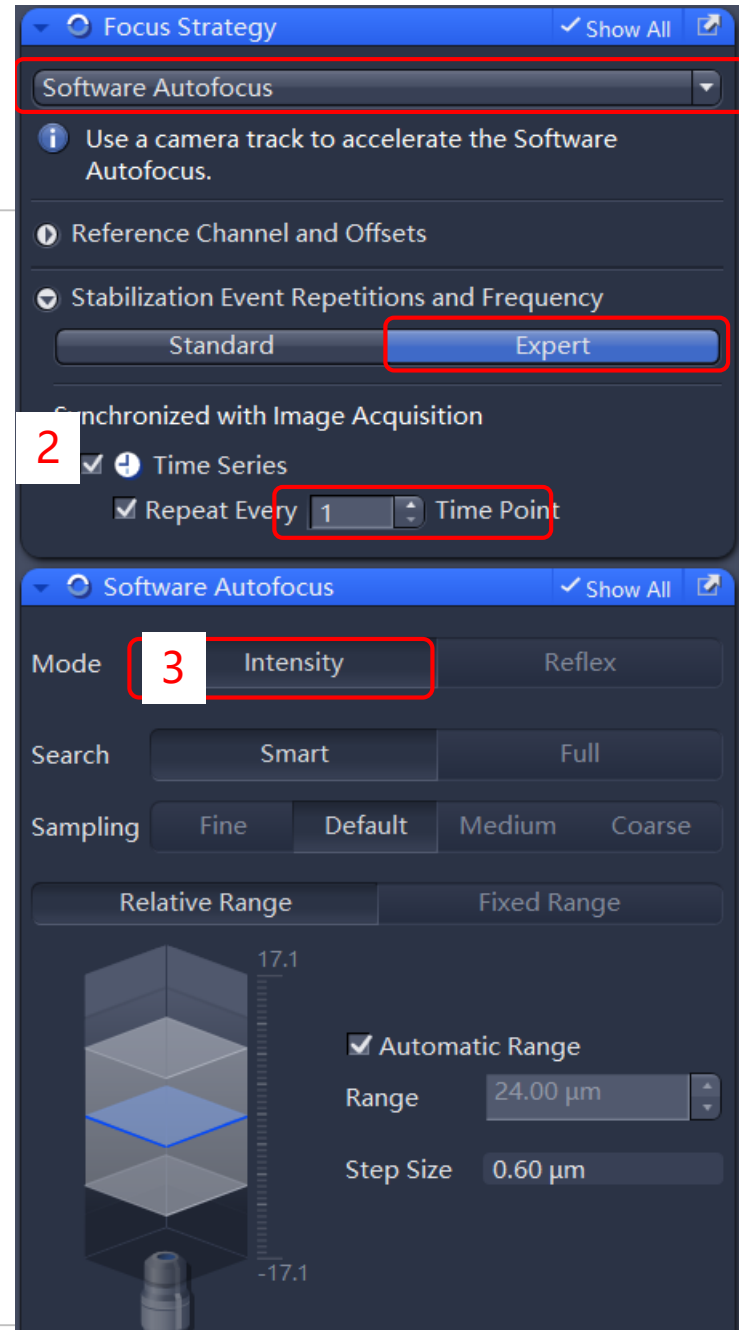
Focus Strategy
Show All

Software Autofocus

Use a camera track to accelerate the Software Autofocus.

Reference Channel and Offsets

Stabilization Event Repetitions and Frequency

Standard
Expert

Synchronized with Image Acquisition

2

Time Series

Repeat Every 1 Time Point

Software Autofocus
Show All

Mode
3
Intensity
Reflex

Search
Smart
Full

Sampling
Fine
Default
Medium
Coarse

Relative Range
Fixed Range

17.1

Automatic Range

Range 24.00 µm

Step Size 0.60 µm

-17.1